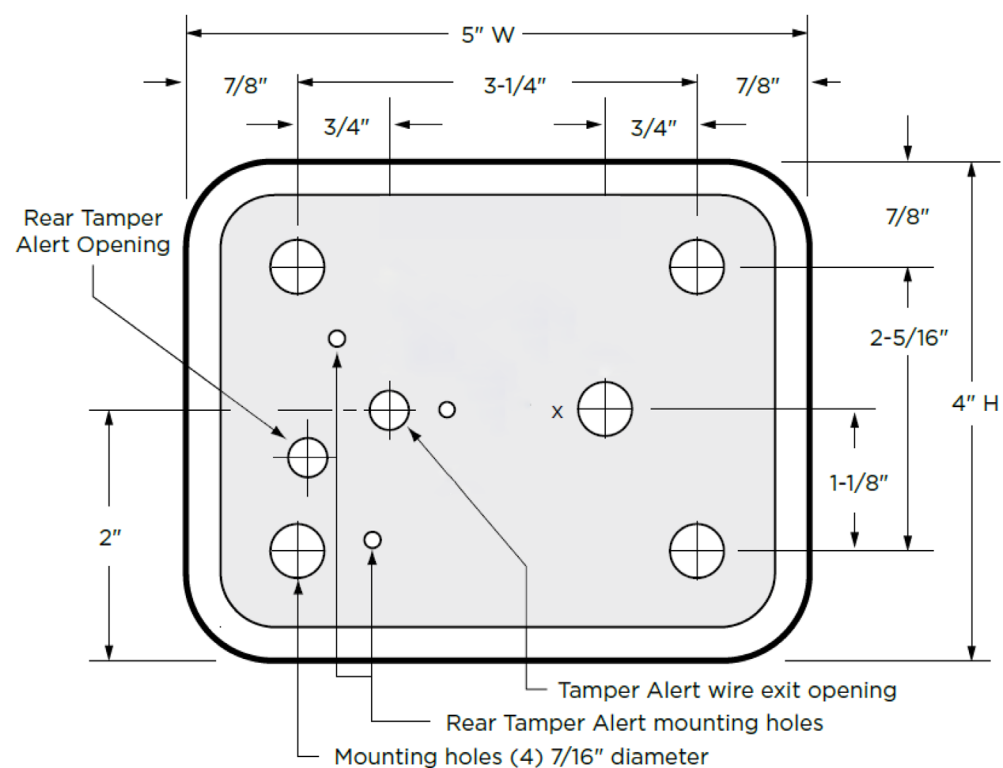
5″ W

7/8″

3-1/4″

7/8″

3/4″

3/4″

Rear Tamper Alert Opening

7/8″

2-5/16″

4″ H

x

1-1/8″

2″

Tamper Alert wire exit opening

Rear Tamper Alert mounting holes

Mounting holes (4) 7/16″ diameter